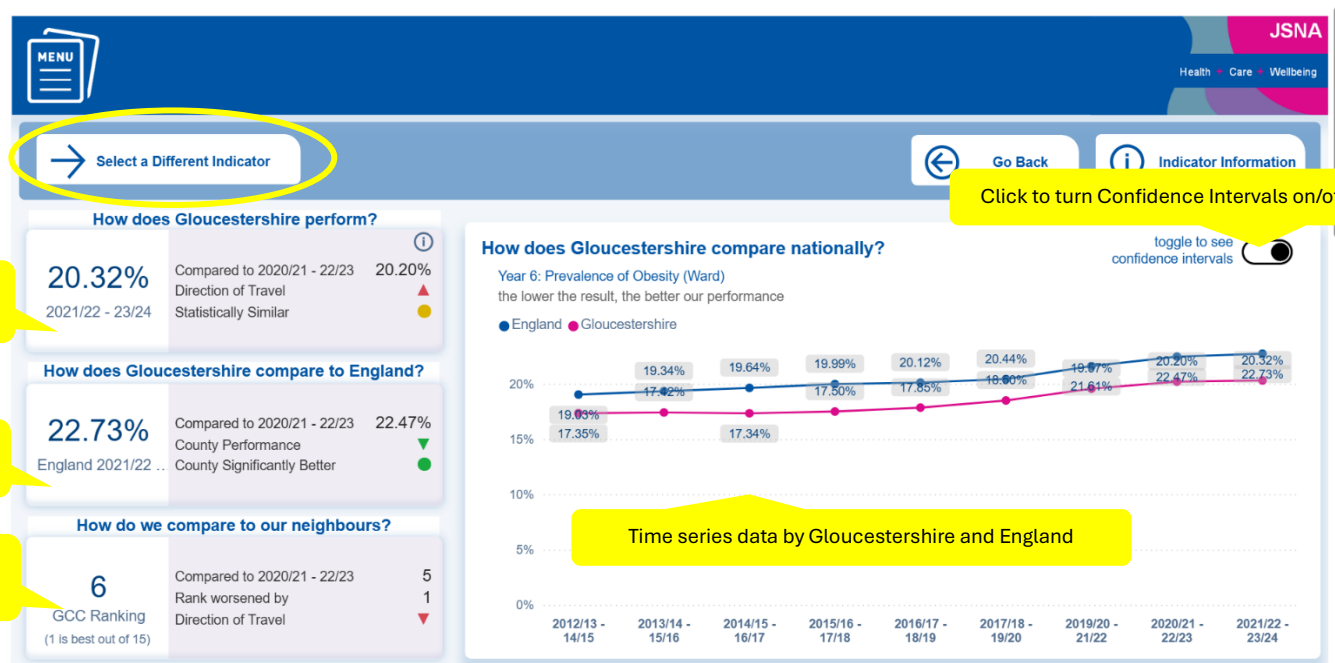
MENU

JSNA
Health • Care • Wellbeing

Select a Different Indicator

Go Back

Indicator Information

Click to turn Confidence Intervals on/o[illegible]

How does Gloucestershire perform?

20.32%
2021/22 - 23/24

Compared to 2020/21 - 22/23 20.20%
Direction of Travel
Statistically Similar

How does Gloucestershire compare to England?

22.73%
England 2021/22 ..

Compared to 2020/21 - 22/23 22.47%
County Performance
County Significantly Better

How do we compare to our neighbours?

6
GCC Ranking
(1 is best out of 15)

Compared to 2020/21 - 22/23 5
Rank worsened by 1
Direction of Travel

How does Gloucestershire compare nationally?

toggle to see confidence intervals

Year 6: Prevalence of Obesity (Ward)
the lower the result, the better our performance

England Gloucestershire

20%
15%
10%
5%
0%

19.03%
17.35%
19.34%
17.32%
19.64%
17.34%
19.99%
17.50%
20.12%
17.85%
20.44%
18.60%
19.67%
21.61%
20.20%
22.47%
20.32%
22.73%

Time series data by Gloucestershire and England

2012/13 - 14/15
2013/14 - 15/16
2014/15 - 16/17
2015/16 - 17/18
2016/17 - 18/19
2017/18 - 19/20
2019/20 - 21/22
2020/21 - 22/23
2021/22 - 23/24